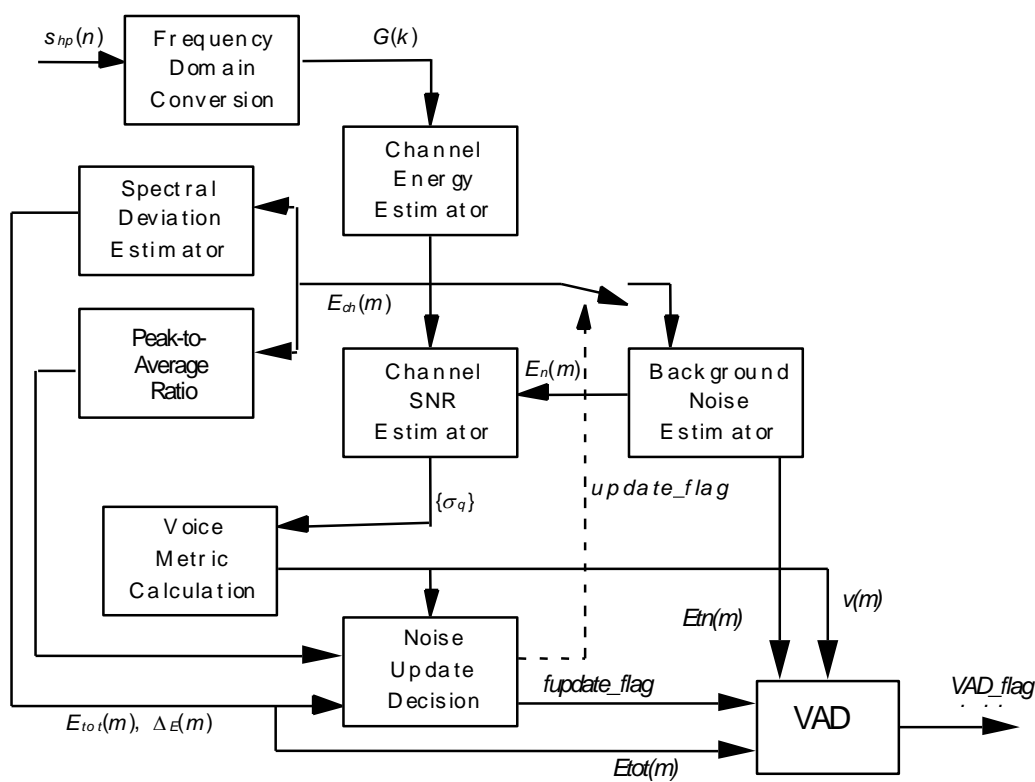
$s_{hp}(n)$

Frequency Domain Conversion

$G(k)$

Channel Energy Estimator

Spectral Deviation Estimator

$E_{ch}(m)$

Peak-to-Average Ratio

Channel SNR Estimator

$E_n(m)$

Background Noise Estimator

$\{\sigma_q\}$

update_flag

Voice Metric Calculation

Etn(m)

v(m)

Noise Update Decision

fupdate_flag

VAD

VAD_flag

$E_{tot}(m)$, $\Delta_E(m)$

Etot(m)